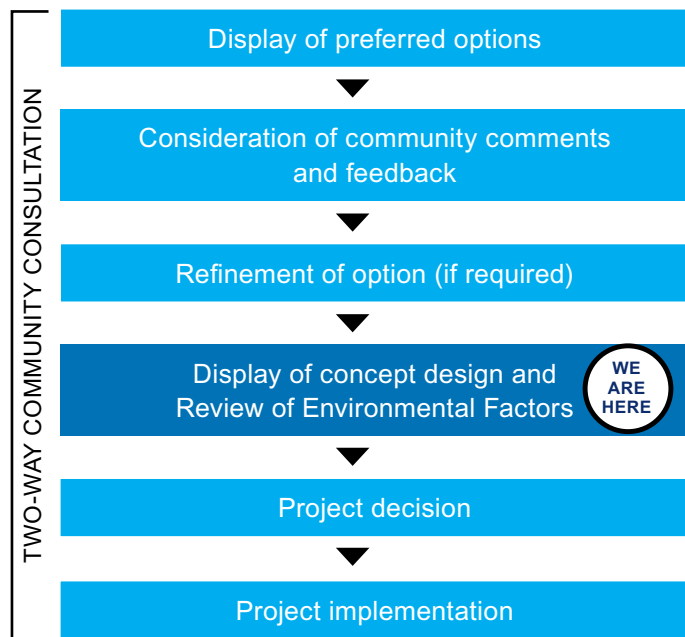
TWO-WAY COMMUNITY CONSULTATION

Display of preferred options

Consideration of community comments and feedback

Refinement of option (if required)

Display of concept design and Review of Environmental Factors

WE ARE HERE

Project decision

Project implementation